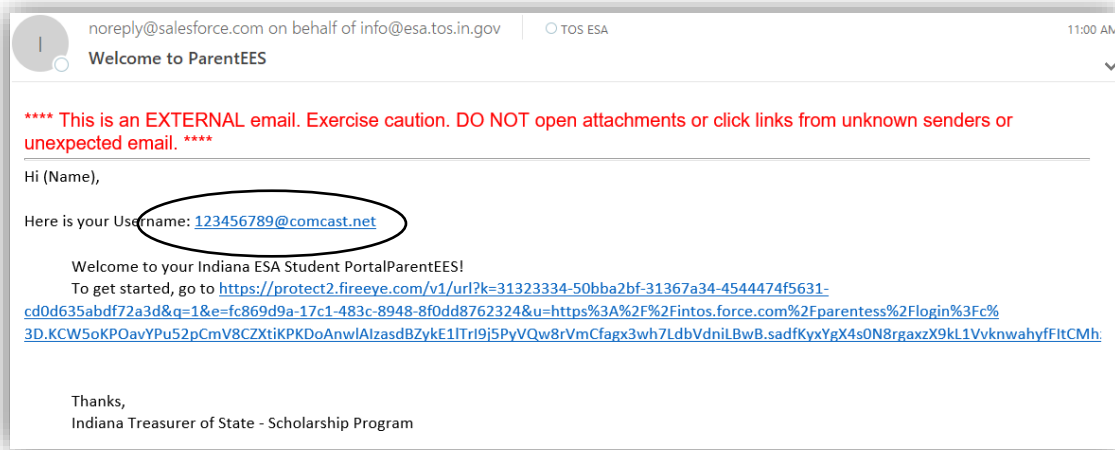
I

noreply@salesforce.com on behalf of info@esa.tos.in.gov

TOS ESA

11:00 AM

Welcome to ParentEES

**** This is an EXTERNAL email. Exercise caution. DO NOT open attachments or click links from unknown senders or unexpected email. ****

Hi (Name),

Here is your Username: 123456789@comcast.net

Welcome to your Indiana ESA Student PortalParentEES!
To get started, go to https://protect2.fireeye.com/v1/url?k=31323334-50bba2bf-31367a34-4544474f5631-cd0d635abdf72a3d&q=1&e=fc869d9a-17c1-483c-8948-8f0dd8762324&u=https%3A%2F%2Fintos.force.com%2Fparentess%2Flogin%3Fc%3D.KCW5oKPOavYPu52pCmV8CZXtiKPKDoAnwlAIzasdBZykE1lTrI9j5PyVQw8rVmCfagx3wh7LdbVdniLBwB.sadfKyxYgX4s0N8rgaxzX9kL1VvknwahyfFItCMh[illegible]

Thanks,
Indiana Treasurer of State - Scholarship Program